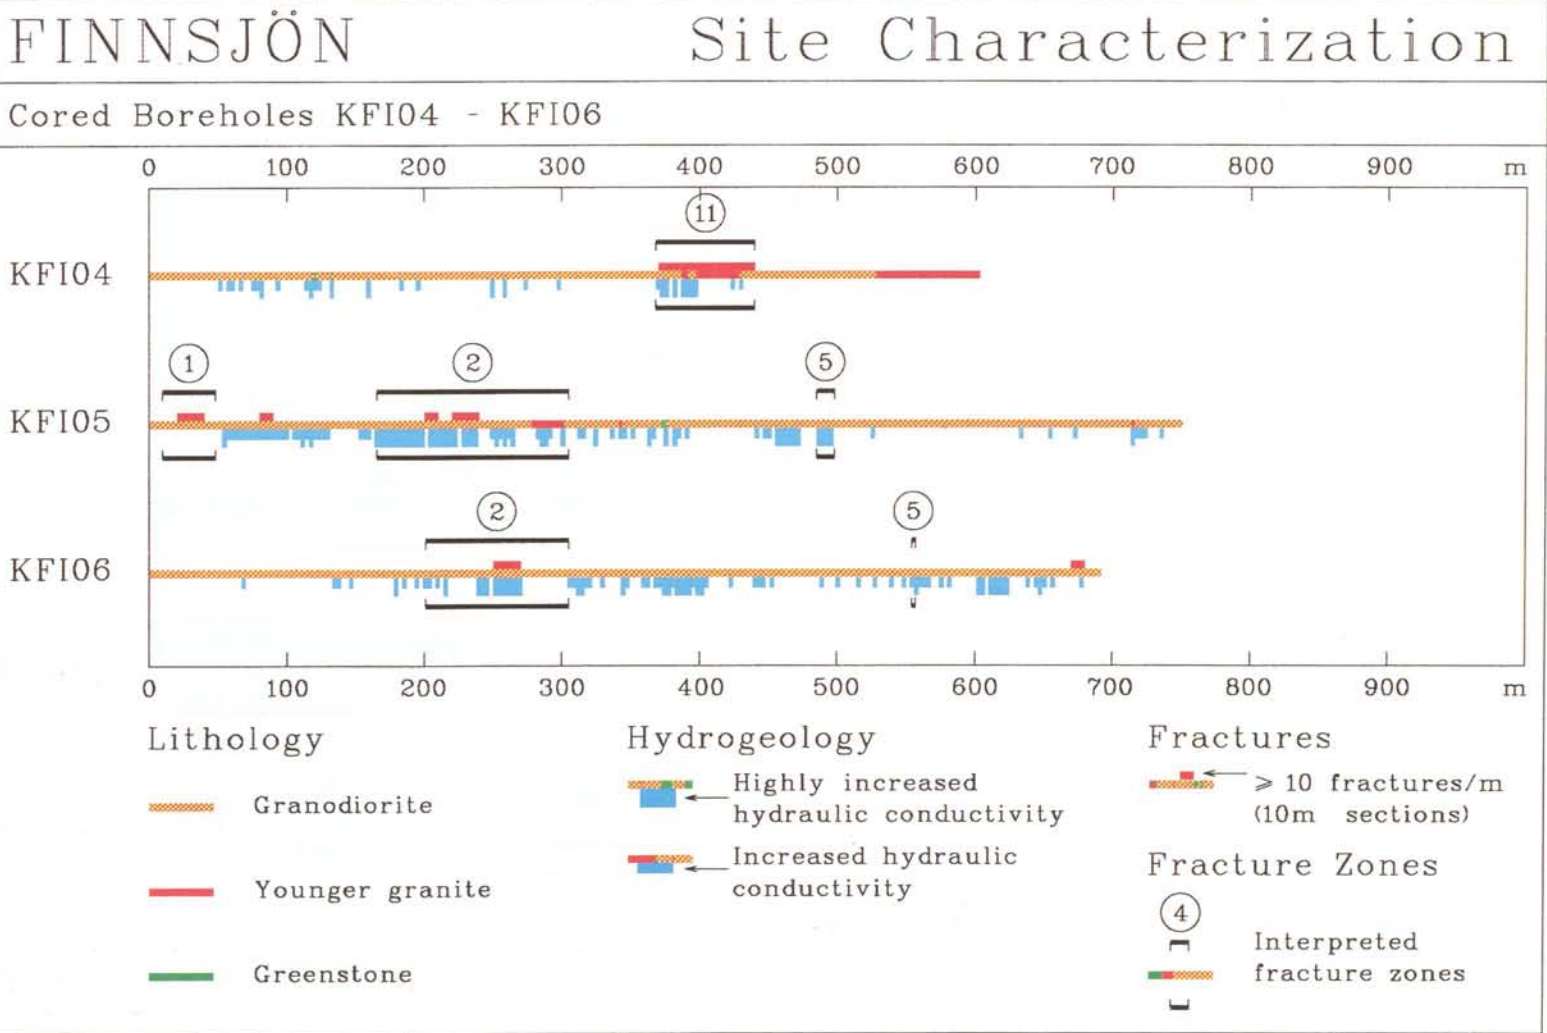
FINNSJÖN Site Characterization

Cored Boreholes KFI04 - KFI06

0 100 200 300 400 500 600 700 800 900 m

KFI04

11

KFI05

1

2

5

KFI06

2

5

0 100 200 300 400 500 600 700 800 900 m

Lithology

Granodiorite

Younger granite

Greenstone

Hydrogeology

Highly increased hydraulic conductivity

Increased hydraulic conductivity

Fractures

$\geqslant$ 10 fractures/m (10m sections)

Fracture Zones

4

Interpreted fracture zones